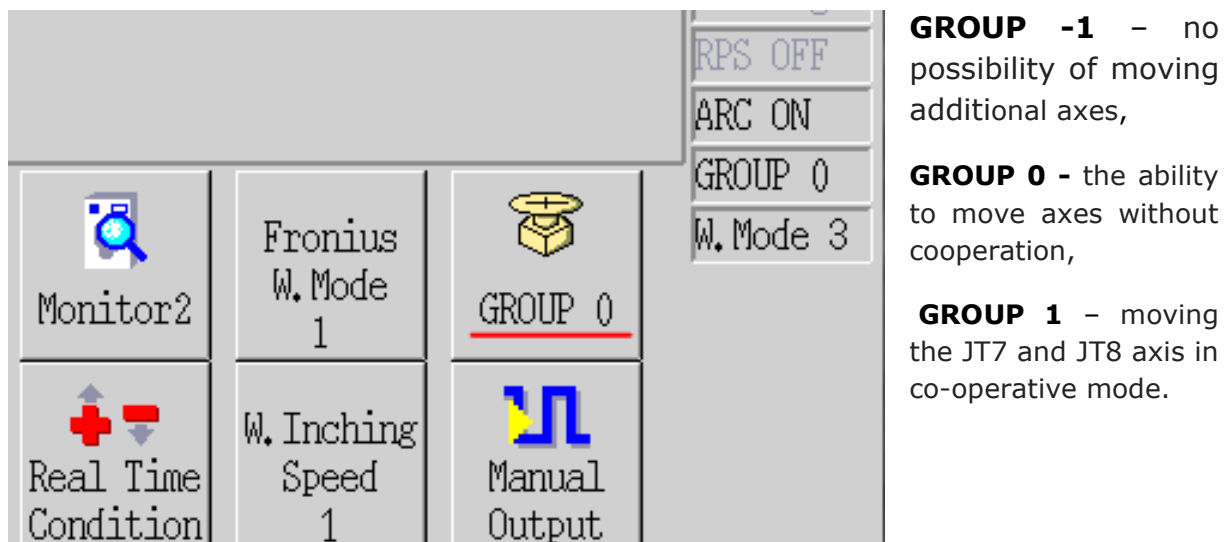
RPS OFF

ARC ON

GROUP 0

W. Mode 3

Monitor2

Fronius W. Mode 1

GROUP 0

Real Time Condition

W. Inching Speed 1

Manual Output

**GROUP -1** – no possibility of moving additional axes,

**GROUP 0 -** the ability to move axes without cooperation,

**GROUP 1** – moving the JT7 and JT8 axis in co-operative mode.